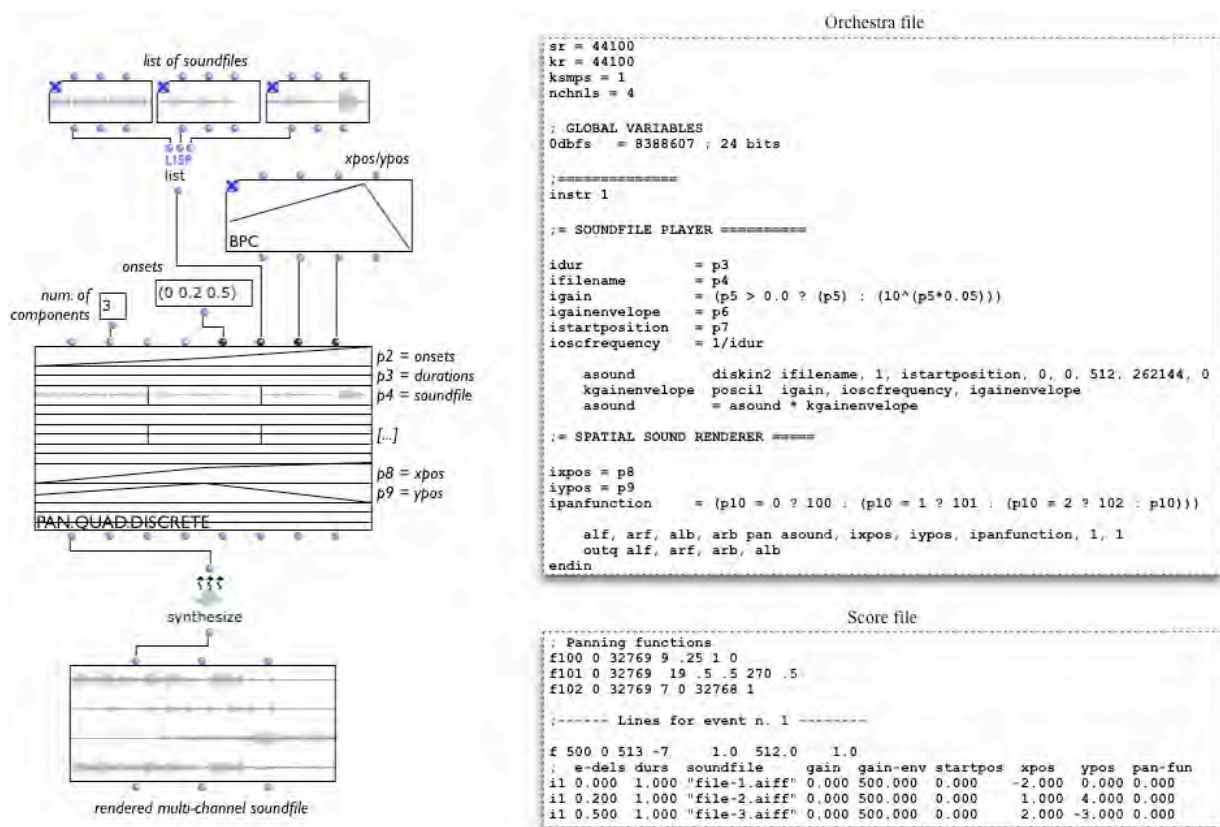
list of soundfiles

LISP
list

xpos/ypos

BPC

onsets

(0 0.2 0.5)

num. of components 3

p2 = onsets
p3 = durations
p4 = soundfile

[...]

p8 = xpos
p9 = ypos

PAN.QUAD.DISCRETE

synthesize

rendered multi-channel soundfile

Orchestra file

sr = 44100
kr = 44100
ksmps = 1
nchnls = 4

; GLOBAL VARIABLES
0dbfs = 8388607 ; 24 bits

;==============
instr 1

;= SOUNDFILE PLAYER ==========

idur = p3
ifilename = p4
igain = (p5 > 0.0 ? (p5) : (10^(p5*0.05)))
igainenvelope = p6
istartposition = p7
ioscfrequency = 1/idur

asound diskin2 ifilename, 1, istartposition, 0, 0, 512, 262144, 0
kgainenvelope poscil igain, ioscfrequency, igainenvelope
asound = asound * kgainenvelope

;= SPATIAL SOUND RENDERER =====

ixpos = p8
iypos = p9
ipanfunction = (p10 = 0 ? 100 : (p10 = 1 ? 101 : (p10 = 2 ? 102 : p10)))

alf, arf, alb, arb pan asound, ixpos, iypos, ipanfunction, 1, 1
outq alf, arf, arb, alb
endin

Score file

; Panning functions
f100 0 32769 9 .25 1 0
f101 0 32769 19 .5 .5 270 .5
f102 0 32769 7 0 32768 1

;------ Lines for event n. 1 --------

f 500 0 513 -7 1.0 512.0 1.0
; e-dels durs soundfile gain gain-env startpos xpos ypos pan-fun
i1 0.000 1.000 "file-1.aiff" 0.000 500.000 0.000 -2.000 0.000 0.000
i1 0.200 1.000 "file-2.aiff" 0.000 500.000 0.000 1.000 4.000 0.000
i1 0.500 1.000 "file-3.aiff" 0.000 500.000 0.000 2.000 -3.000 0.000